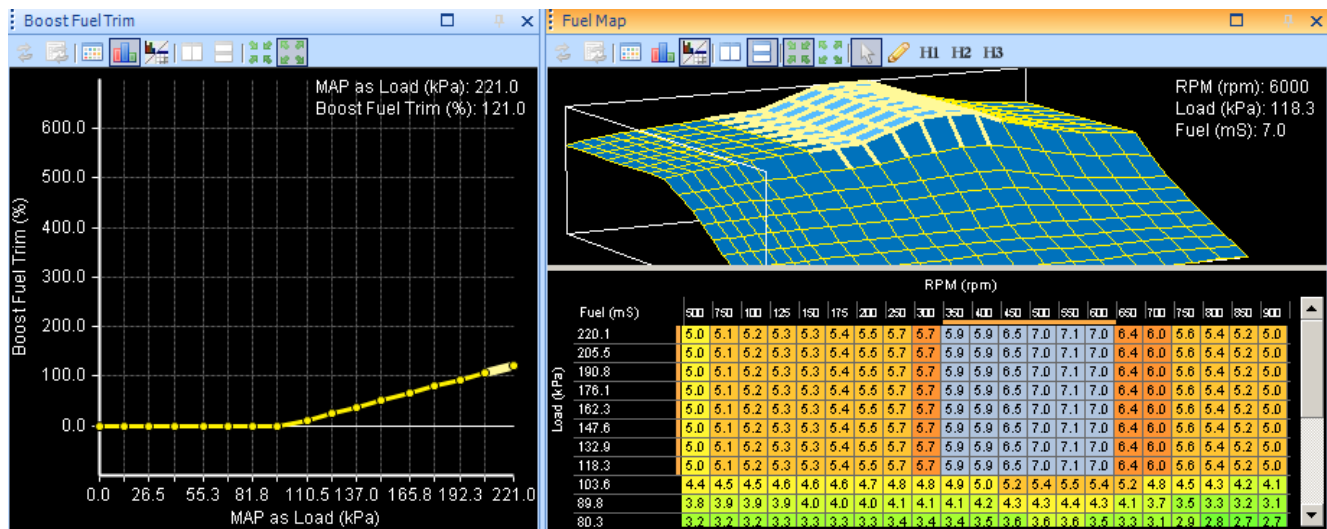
Boost Fuel Trim

MAP as Load (kPa): 221.0
Boost Fuel Trim (%): 121.0

600.0
500.0
400.0
300.0
200.0
100.0
0.0

Boost Fuel Trim (%)

0.0 26.5 55.3 81.8 110.5 137.0 165.8 192.3 221.0

MAP as Load (kPa)

Fuel Map

H1 H2 H3

RPM (rpm): 6000
Load (kPa): 118.3
Fuel (mS): 7.0

RPM (rpm)

Load (kPa)

| Fuel (mS) | 500 | 750 | 100 | 125 | 150 | 175 | 200 | 250 | 300 | 350 | 400 | 450 | 500 | 550 | 600 | 650 | 700 | 750 | 800 | 850 | 900 |
|---|---|---|---|---|---|---|---|---|---|---|---|---|---|---|---|---|---|---|---|---|---|
| 220.1 | 5.0 | 5.1 | 5.2 | 5.3 | 5.3 | 5.4 | 5.5 | 5.7 | 5.7 | 5.9 | 5.9 | 6.5 | 7.0 | 7.1 | 7.0 | 6.4 | 6.0 | 5.6 | 5.4 | 5.2 | 5.0 |
| 205.5 | 5.0 | 5.1 | 5.2 | 5.3 | 5.3 | 5.4 | 5.5 | 5.7 | 5.7 | 5.9 | 5.9 | 6.5 | 7.0 | 7.1 | 7.0 | 6.4 | 6.0 | 5.6 | 5.4 | 5.2 | 5.0 |
| 190.8 | 5.0 | 5.1 | 5.2 | 5.3 | 5.3 | 5.4 | 5.5 | 5.7 | 5.7 | 5.9 | 5.9 | 6.5 | 7.0 | 7.1 | 7.0 | 6.4 | 6.0 | 5.6 | 5.4 | 5.2 | 5.0 |
| 176.1 | 5.0 | 5.1 | 5.2 | 5.3 | 5.3 | 5.4 | 5.5 | 5.7 | 5.7 | 5.9 | 5.9 | 6.5 | 7.0 | 7.1 | 7.0 | 6.4 | 6.0 | 5.6 | 5.4 | 5.2 | 5.0 |
| 162.3 | 5.0 | 5.1 | 5.2 | 5.3 | 5.3 | 5.4 | 5.5 | 5.7 | 5.7 | 5.9 | 5.9 | 6.5 | 7.0 | 7.1 | 7.0 | 6.4 | 6.0 | 5.6 | 5.4 | 5.2 | 5.0 |
| 147.6 | 5.0 | 5.1 | 5.2 | 5.3 | 5.3 | 5.4 | 5.5 | 5.7 | 5.7 | 5.9 | 5.9 | 6.5 | 7.0 | 7.1 | 7.0 | 6.4 | 6.0 | 5.6 | 5.4 | 5.2 | 5.0 |
| 132.9 | 5.0 | 5.1 | 5.2 | 5.3 | 5.3 | 5.4 | 5.5 | 5.7 | 5.7 | 5.9 | 5.9 | 6.5 | 7.0 | 7.1 | 7.0 | 6.4 | 6.0 | 5.6 | 5.4 | 5.2 | 5.0 |
| 118.3 | 5.0 | 5.1 | 5.2 | 5.3 | 5.3 | 5.4 | 5.5 | 5.7 | 5.7 | 5.9 | 5.9 | 6.5 | 7.0 | 7.1 | 7.0 | 6.4 | 6.0 | 5.6 | 5.4 | 5.2 | 5.0 |
| 103.6 | 4.4 | 4.5 | 4.5 | 4.6 | 4.6 | 4.6 | 4.7 | 4.8 | 4.8 | 4.9 | 5.0 | 5.2 | 5.4 | 5.5 | 5.4 | 5.2 | 4.8 | 4.5 | 4.3 | 4.2 | 4.1 |
| 89.8 | 3.8 | 3.9 | 3.9 | 3.9 | 4.0 | 4.0 | 4.0 | 4.1 | 4.1 | 4.1 | 4.2 | 4.3 | 4.3 | 4.4 | 4.3 | 4.1 | 3.7 | 3.5 | 3.3 | 3.2 | 3.1 |
| 80.3 | 3.2 | 3.2 | 3.2 | 3.3 | 3.3 | 3.3 | 3.3 | 3.4 | 3.4 | 3.4 | 3.5 | 3.6 | 3.6 | 3.6 | 3.5 | 3.3 | 3.1 | 2.9 | 2.8 | 2.7 | 2.7 |